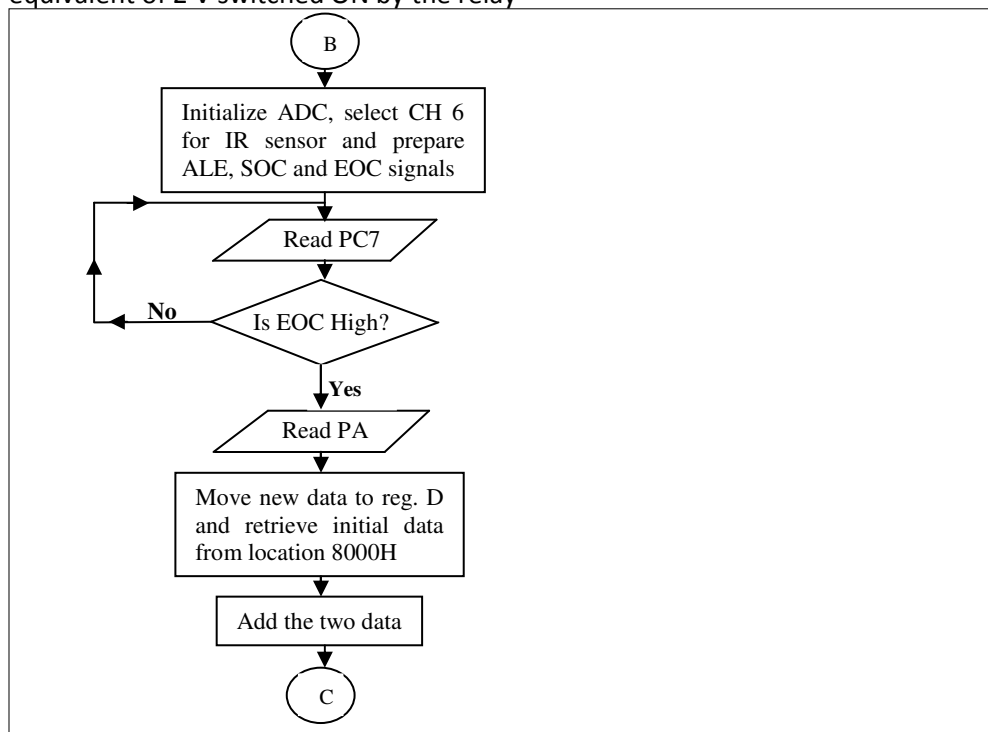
equivalent of 2 V switched ON by the relay

B

Initialize ADC, select CH 6 for IR sensor and prepare ALE, SOC and EOC signals

Read PC7

Is EOC High?

No

Yes

Read PA

Move new data to reg. D and retrieve initial data from location 8000H

Add the two data

C